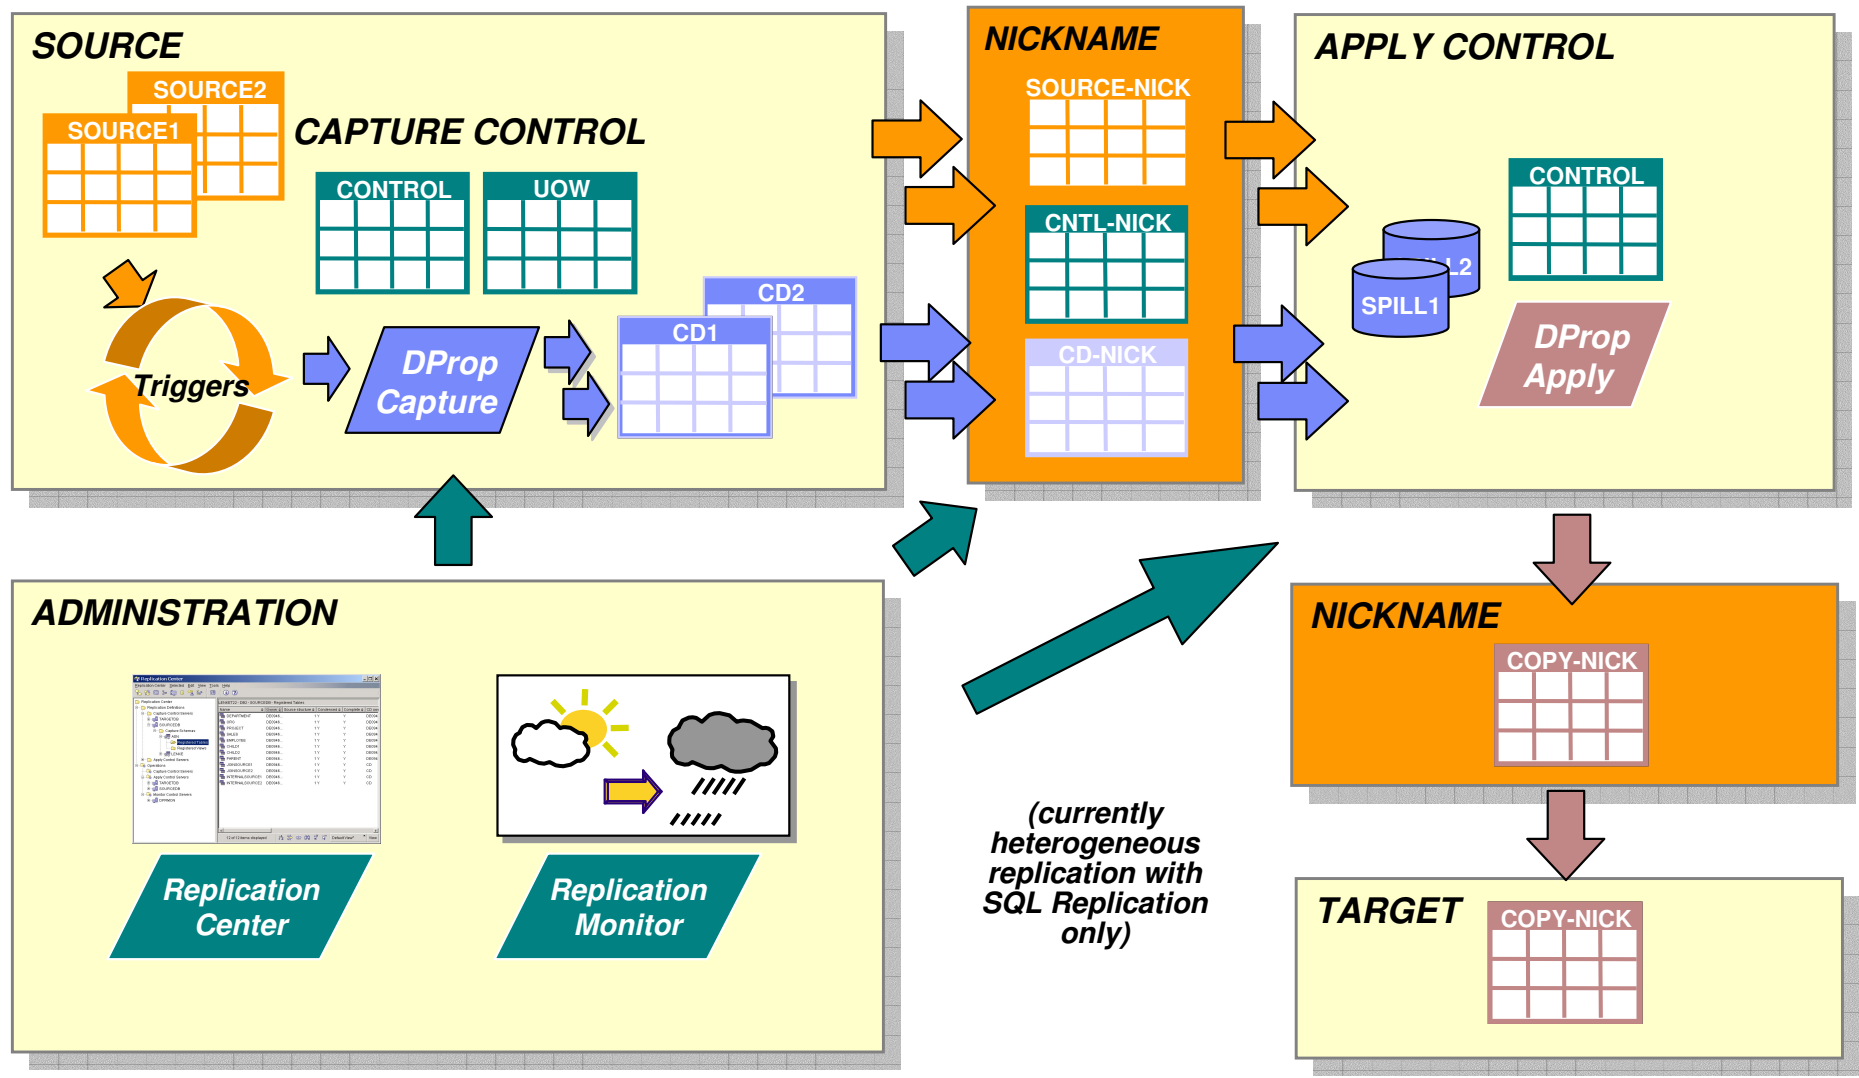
SOURCE

SOURCE2

SOURCE1

CAPTURE CONTROL

CONTROL

UOW

Triggers

DProp Capture

CD2

CD1

NICKNAME

SOURCE-NICK

CNTL-NICK

CD-NICK

APPLY CONTROL

CONTROL

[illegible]L2

SPILL1

DProp Apply

ADMINISTRATION

Replication Center

Replication Monitor

(currently heterogeneous replication with SQL Replication only)

NICKNAME

COPY-NICK

TARGET

COPY-NICK